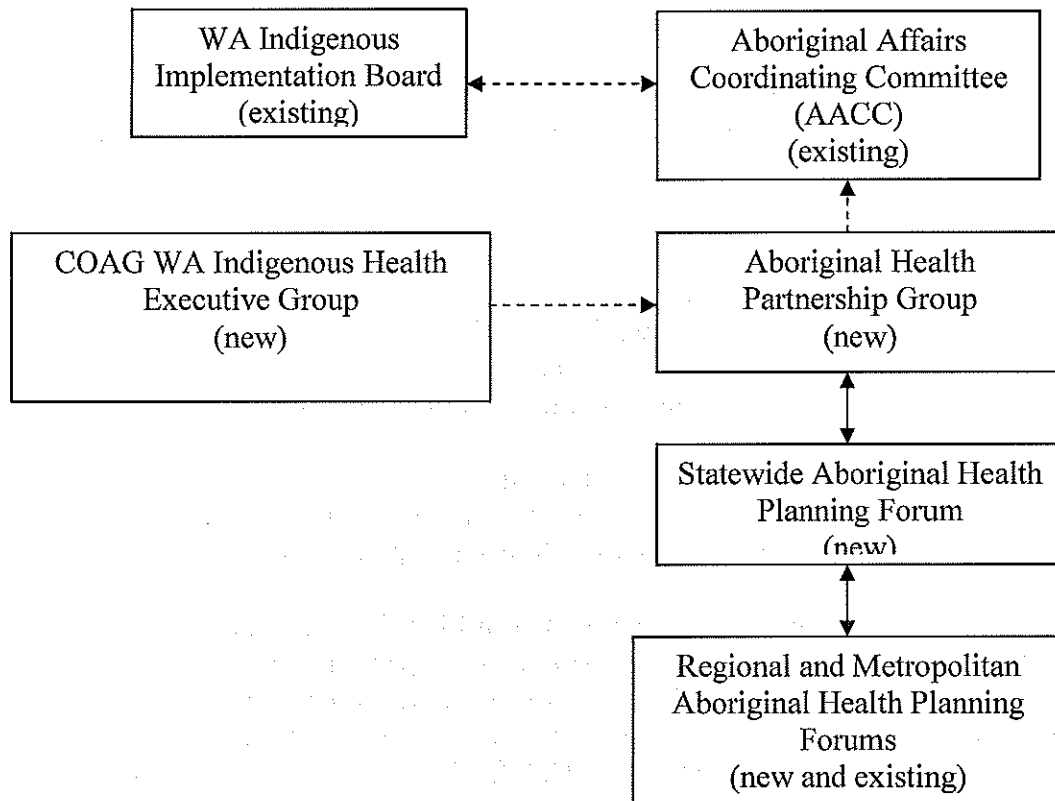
WA Indigenous Implementation Board (existing)

Aboriginal Affairs Coordinating Committee (AACC) (existing)

COAG WA Indigenous Health Executive Group (new)

Aboriginal Health Partnership Group (new)

Statewide Aboriginal Health Planning Forum (new)

Regional and Metropolitan Aboriginal Health Planning Forums (new and existing)